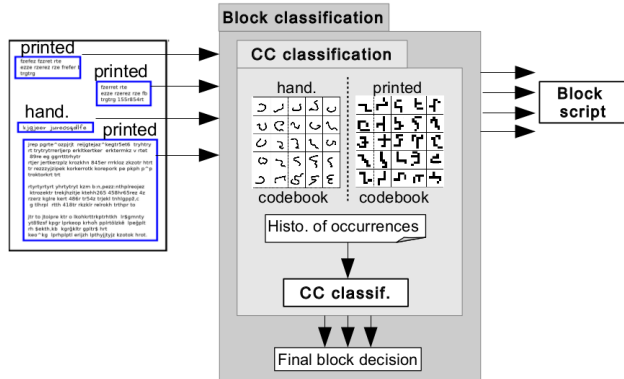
printed

fzefez fzzret rte ezze rzerez rze frefer trgtrg

printed

fzerez rte ezze rzerez rze fb trgtrg 155t654rt

hand.

printed

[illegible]

Block classification

CC classification

hand.

printed

codebook

codebook

Histo. of occurrences

CC classif.

Final block decision

Block script